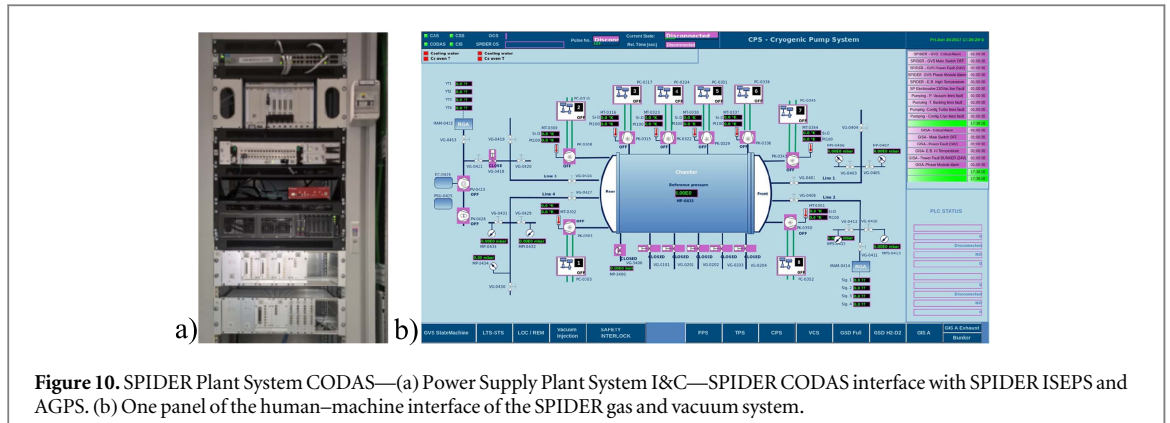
a)

b)

CAS CSS DCS
CODAS CIS SPIDER OS
Cooling water Cooling water
Cx oven T Cx oven T

Pulse No. Current State: Disconnected
Rel. Time [sec]: Disconnected

CPS - Cryogenic Pump System

Line 1
Line 2
Line 3
Line 4
Rear
Front
Chamber
Reference pressure
MP-0431

OFF
CLOSED

PLC STATUS
Disconnected
Disconnected

GVS StateMachine | LTS-STS | LOC / REM | Vacuum Injection | SAFETY INTERLOCK | | FPS | TPS | CPS | VCS | GSD Full | GSD H2-D2 | GIS A | GIS A Exhaust Buntor

**Figure 10.** SPIDER Plant System CODAS—(a) Power Supply Plant System I&C—SPIDER CODAS interface with SPIDER ISEPS and AGPS. (b) One panel of the human–machine interface of the SPIDER gas and vacuum system.